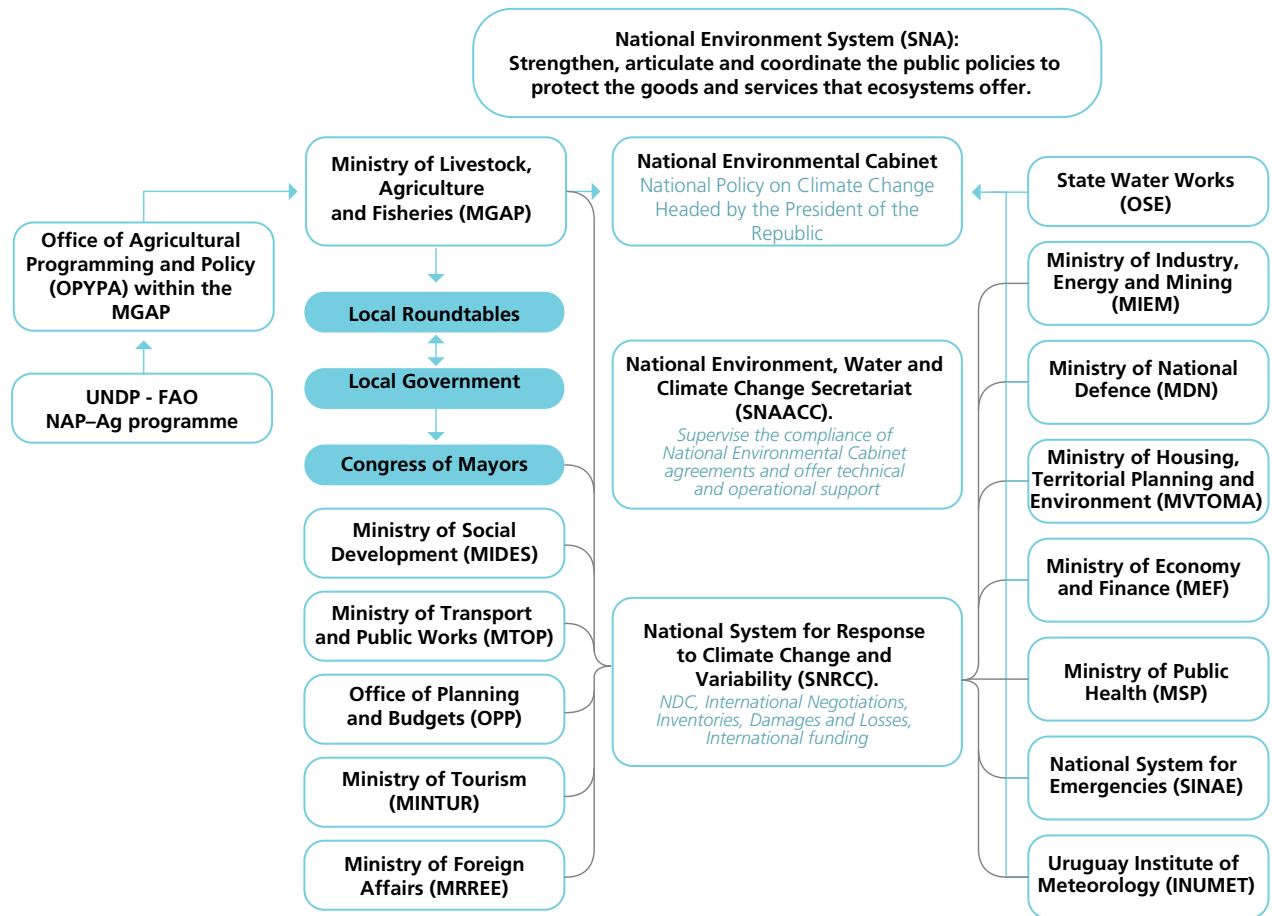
National Environment System (SNA):
Strengthen, articulate and coordinate the public policies to protect the goods and services that ecosystems offer.

Office of Agricultural Programming and Policy (OPYPA) within the MGAP

UNDP - FAO
NAP–Ag programme

Ministry of Livestock, Agriculture and Fisheries (MGAP)

Local Roundtables

Local Government

Congress of Mayors

Ministry of Social Development (MIDES)

Ministry of Transport and Public Works (MTOP)

Office of Planning and Budgets (OPP)

Ministry of Tourism (MINTUR)

Ministry of Foreign Affairs (MRREE)

National Environmental Cabinet
National Policy on Climate Change
Headed by the President of the Republic

National Environment, Water and Climate Change Secretariat (SNAACC).
Supervise the compliance of National Environmental Cabinet agreements and offer technical and operational support

National System for Response to Climate Change and Variability (SNRCC).
NDC, International Negotiations, Inventories, Damages and Losses, International funding

State Water Works (OSE)

Ministry of Industry, Energy and Mining (MIEM)

Ministry of National Defence (MDN)

Ministry of Housing, Territorial Planning and Environment (MVTOMA)

Ministry of Economy and Finance (MEF)

Ministry of Public Health (MSP)

National System for Emergencies (SINAE)

Uruguay Institute of Meteorology (INUMET)